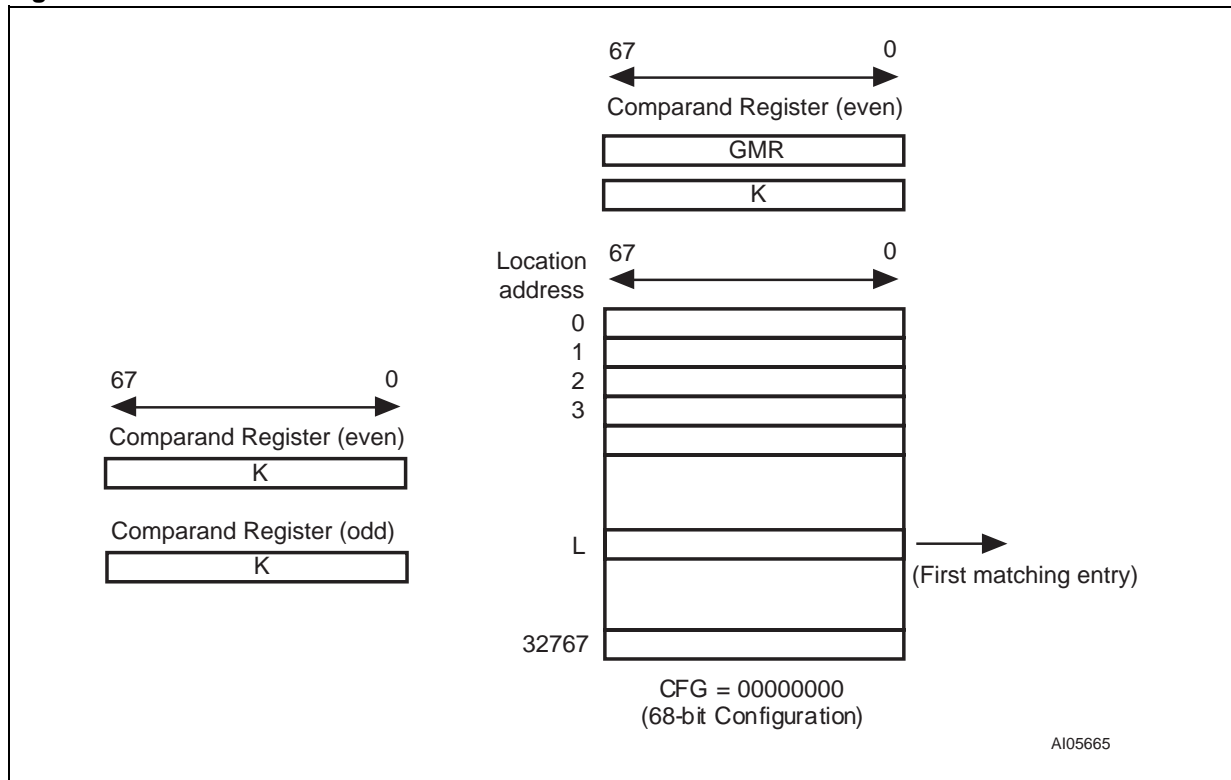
67
0
Comparand Register (even)
GMR
K

Location address
67
0
0
1
2
3
L
32767
(First matching entry)

67
0
Comparand Register (even)
K
Comparand Register (odd)
K

CFG = 00000000
(68-bit Configuration)

AI05665